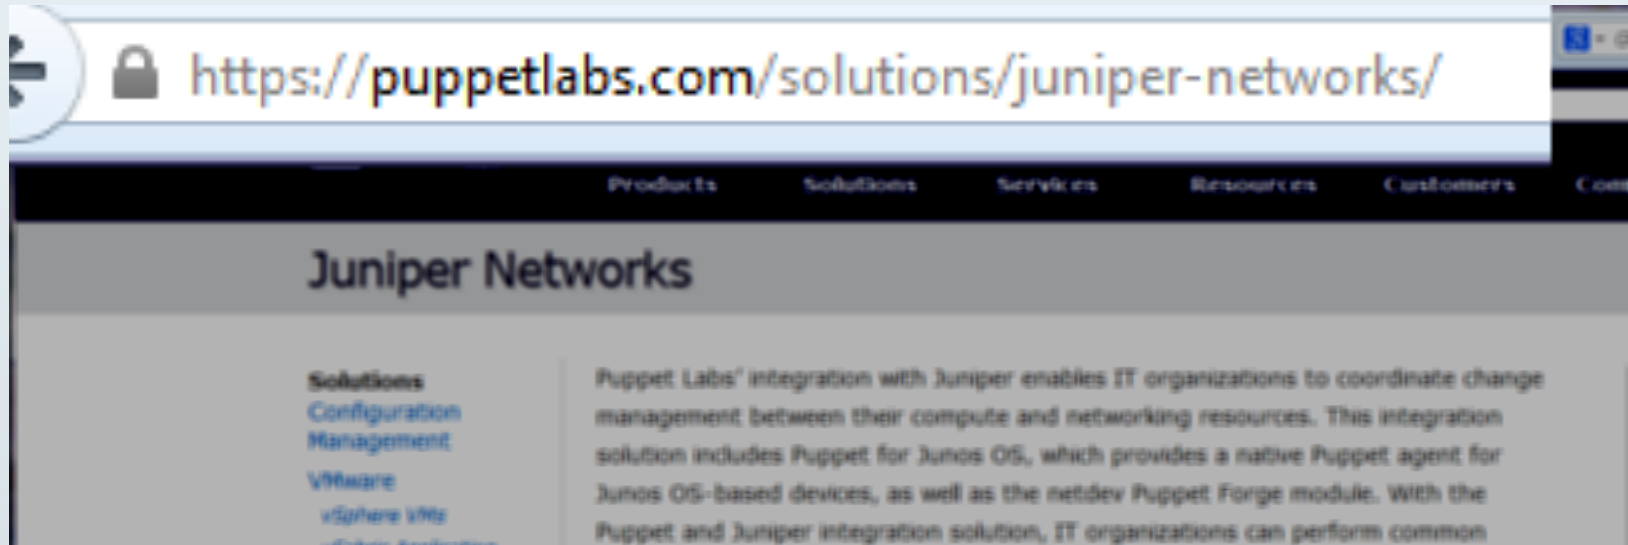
https://puppetlabs.com/solutions/juniper-networks/

Products Solutions Services Resources Customers Com

Juniper Networks

Solutions
Configuration Management
VMware
vSphere VMs
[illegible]

Puppet Labs' integration with Juniper enables IT organizations to coordinate change management between their compute and networking resources. This integration solution includes Puppet for Junos OS, which provides a native Puppet agent for Junos OS-based devices, as well as the netdev Puppet Forge module. With the Puppet and Juniper integration solution, IT organizations can perform common